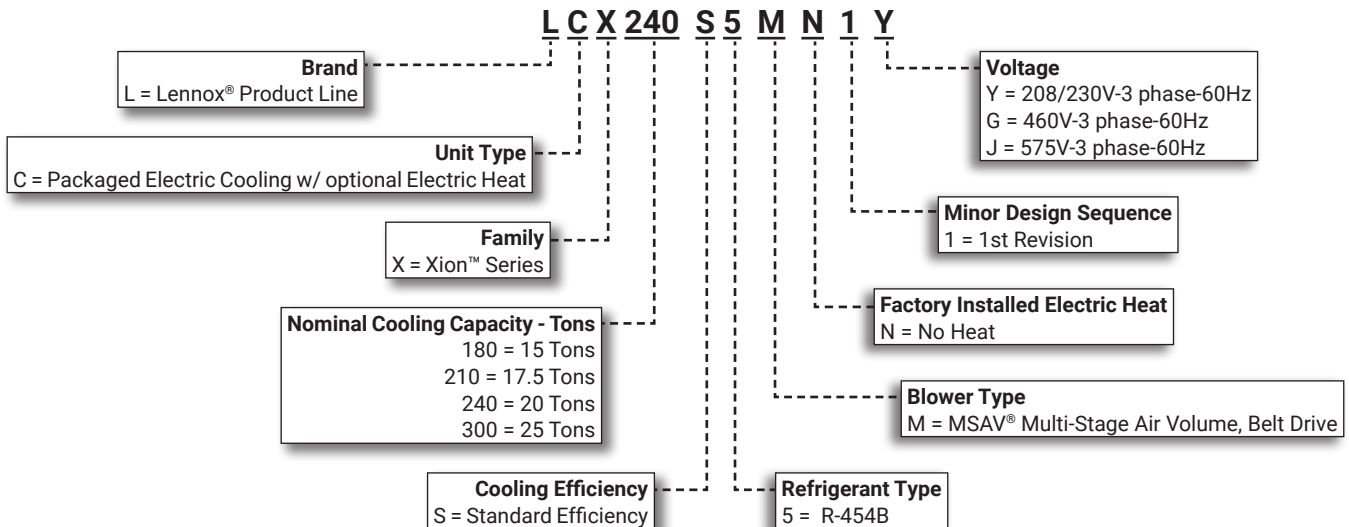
L C X 240 S 5 M N 1 Y

Brand
L = Lennox® Product Line

Unit Type
C = Packaged Electric Cooling w/ optional Electric Heat

Family
X = Xion™ Series

Nominal Cooling Capacity - Tons
180 = 15 Tons
210 = 17.5 Tons
240 = 20 Tons
300 = 25 Tons

Cooling Efficiency
S = Standard Efficiency

Refrigerant Type
5 = R-454B

Blower Type
M = MSAV® Multi-Stage Air Volume, Belt Drive

Factory Installed Electric Heat
N = No Heat

Minor Design Sequence
1 = 1st Revision

Voltage
Y = 208/230V-3 phase-60Hz
G = 460V-3 phase-60Hz
J = 575V-3 phase-60Hz